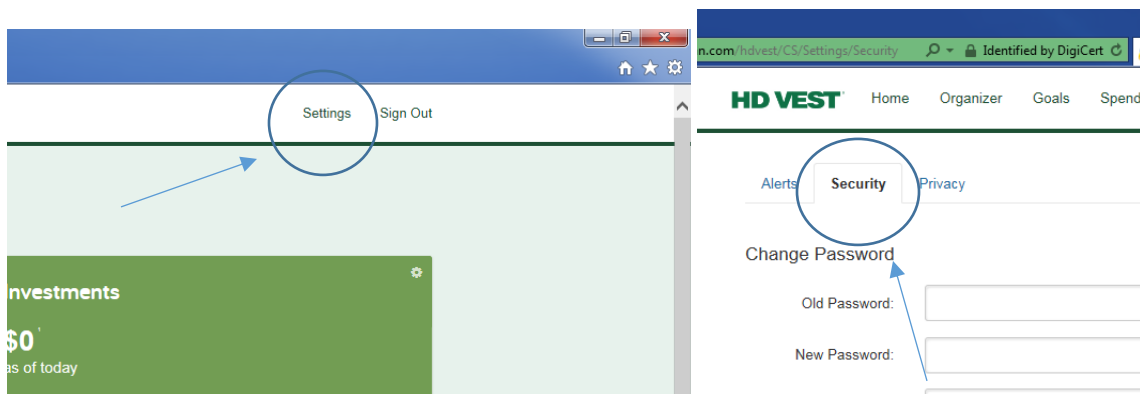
Settings Sign Out

nvestments

$0

as of today

n.com/hdvest/CS/Settings/Security

Identified by DigiCert

HD VEST Home Organizer Goals Spend

Alerts Security Privacy

Change Password

Old Password:

New Password: